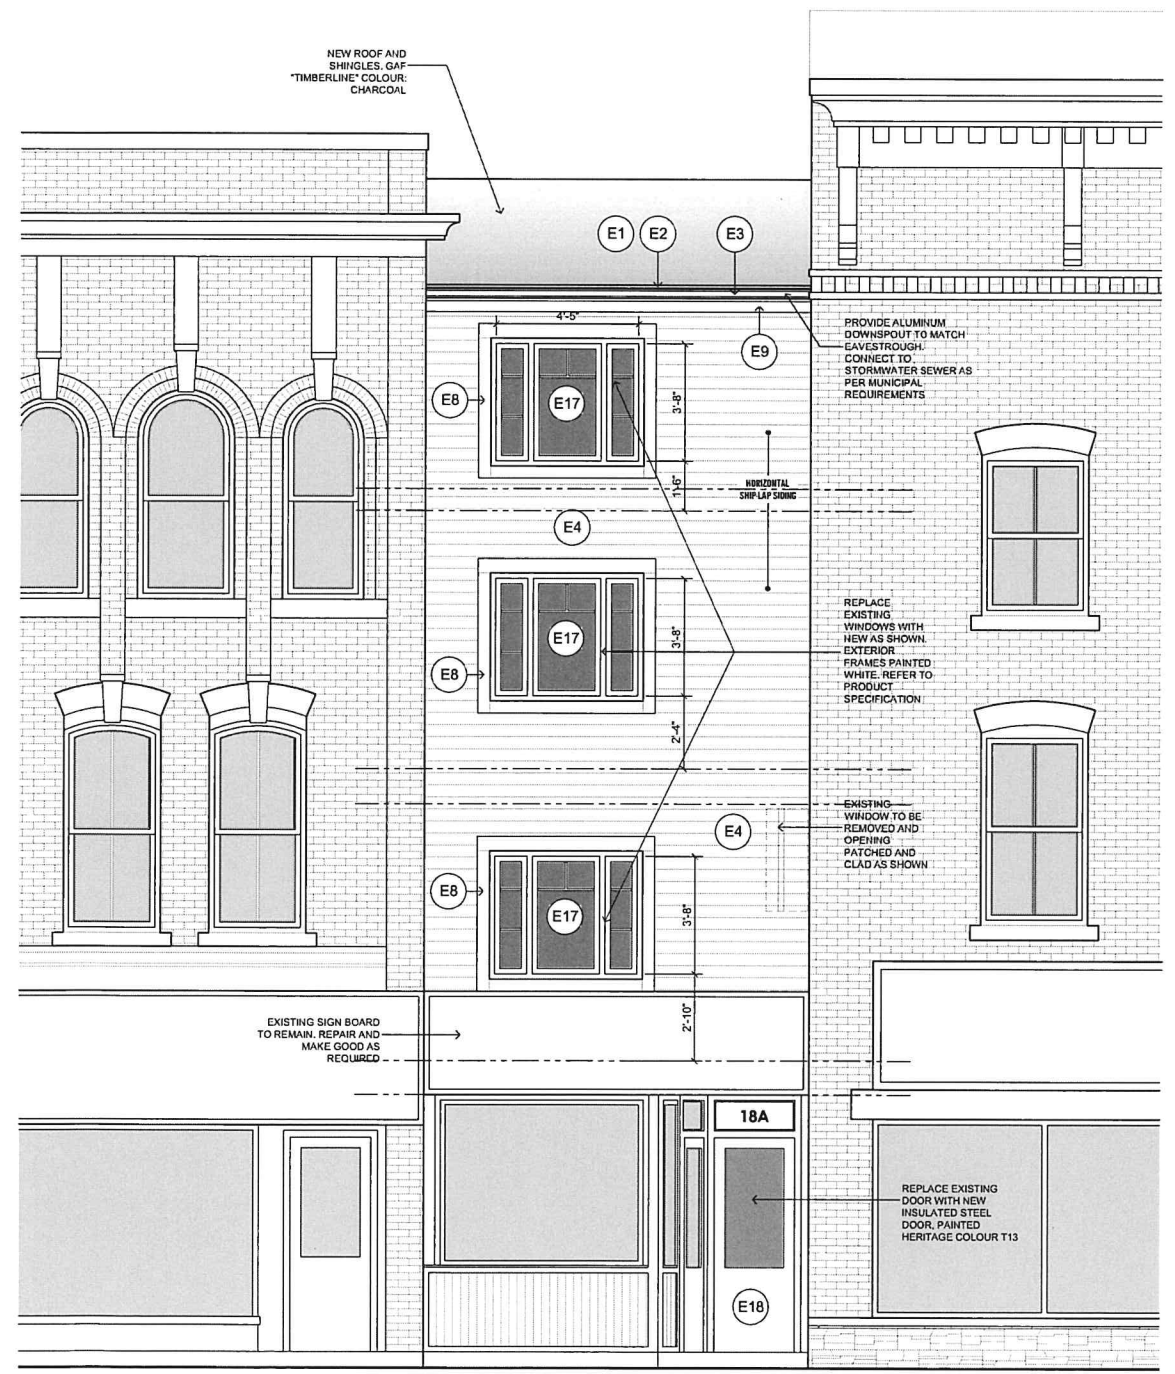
NEW ROOF AND SHINGLES. GAF "TIMBERLINE" COLOUR: CHARCOAL

E1 E2 E3

4'-5"

E9

PROVIDE ALUMINUM DOWNSPOUT TO MATCH EAVESTROUGH. CONNECT TO STORMWATER SEWER AS PER MUNICIPAL REQUIREMENTS

E8

E17

3'-8"

1'-6"

HORIZONTAL SHIP-LAP SIDING

E4

REPLACE EXISTING WINDOWS WITH NEW AS SHOWN. EXTERIOR FRAMES PAINTED WHITE. REFER TO PRODUCT SPECIFICATION

E8

E17

3'-8"

2'-4"

EXISTING WINDOW TO BE REMOVED AND OPENING PATCHED AND CLAD AS SHOWN

E4

E8

E17

3'-8"

2'-10"

EXISTING SIGN BOARD TO REMAIN. REPAIR AND MAKE GOOD AS REQUIRED

18A

REPLACE EXISTING DOOR WITH NEW INSULATED STEEL DOOR, PAINTED HERITAGE COLOUR T13

E18